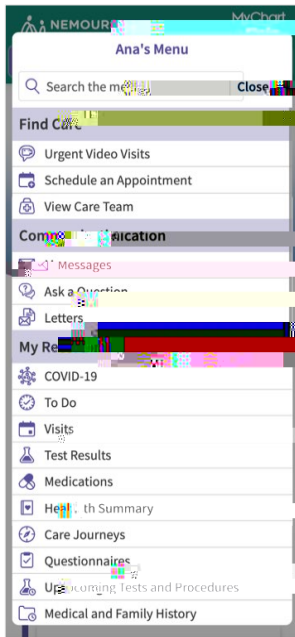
NEMOURS

MyChart

Ana's Menu

Search the me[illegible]

Close

Find Care

Urgent Video Visits

Schedule an Appointment

View Care Team

Comm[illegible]ication

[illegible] Messages

Ask a Question

Letters

My Re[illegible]

COVID-19

To Do

Visits

Test Results

Medications

Hea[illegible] th Summary

Care Journeys

Questionnaires

Up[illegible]coming Tests and Procedures

Medical and Family History